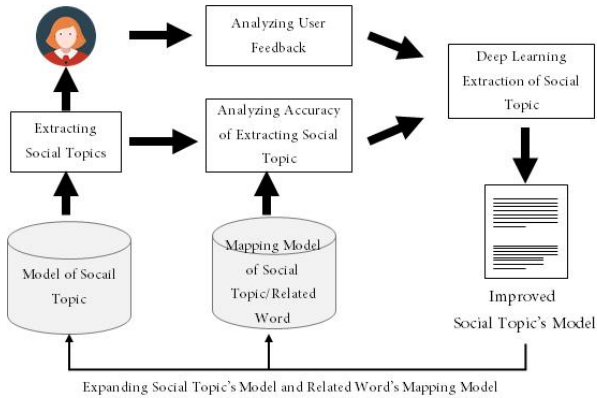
Analyzing User Feedback

Deep Learning Extraction of Social Topic

Extracting Social Topics

Analyzing Accuracy of Extracting Social Topic

Model of Socail Topic

Mapping Model of Social Topic/Related Word

Improved Social Topic's Model

Expanding Social Topic's Model and Related Word's Mapping Model